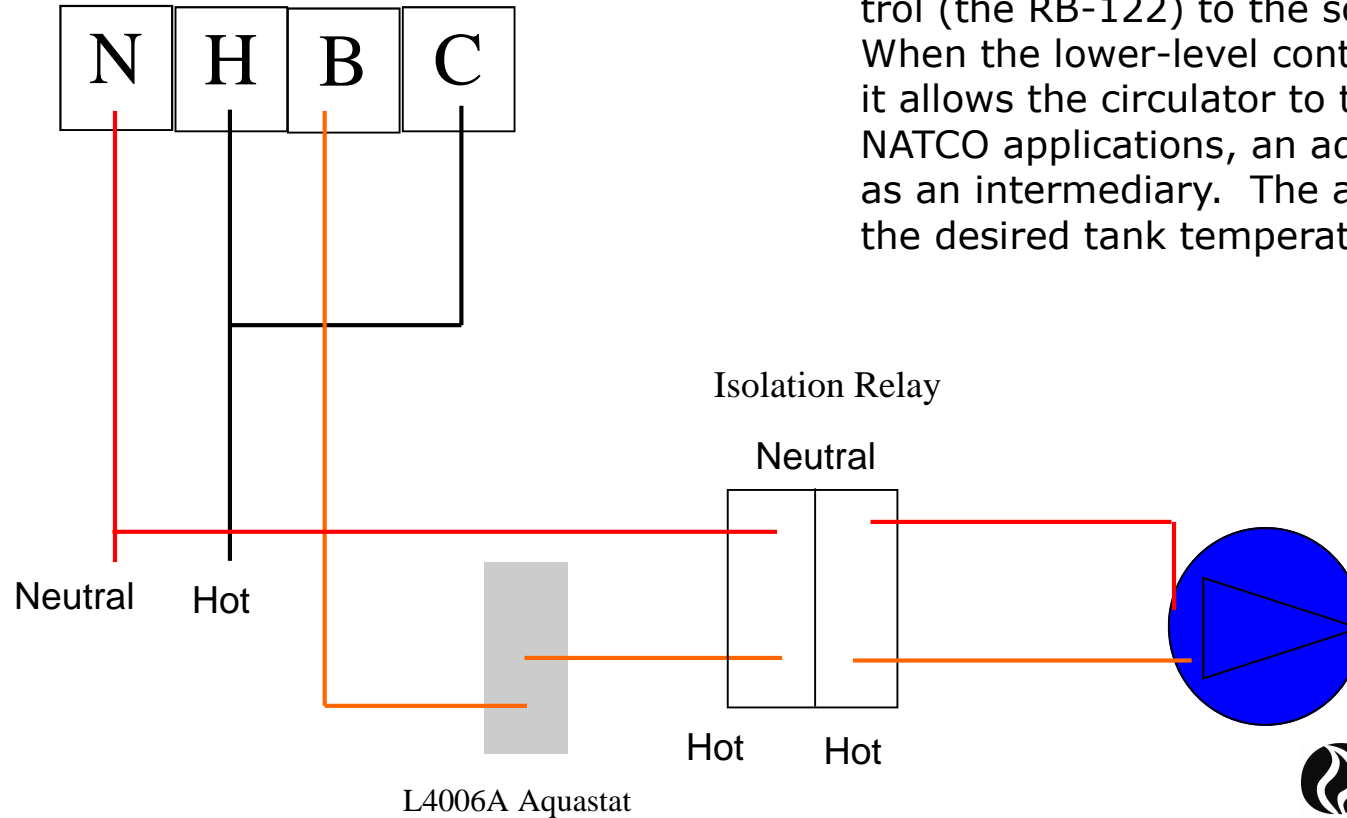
N H B C

trol (the RB-122) to the s
When the lower-level cont
it allows the circulator to t
NATCO applications, an ac
as an intermediary. The a
the desired tank temperat

Isolation Relay

Neutral

Neutral Hot

Hot Hot

L4006A Aquastat